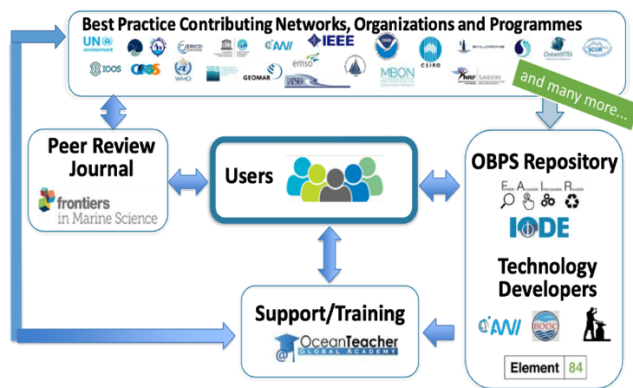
Best Practice Contributing Networks, Organizations and Programmes

UN environment

IEEE

IOOS

WMO

GEOMAR

emso

MBON

CSIRO

SAEON

SCOR

and many more...

Peer Review Journal

frontiers in Marine Science

Users

OBPS Repository

IODE

Technology Developers

BODC

Support/Training

OceanTeacher GLOBAL ACADEMY

Element 84